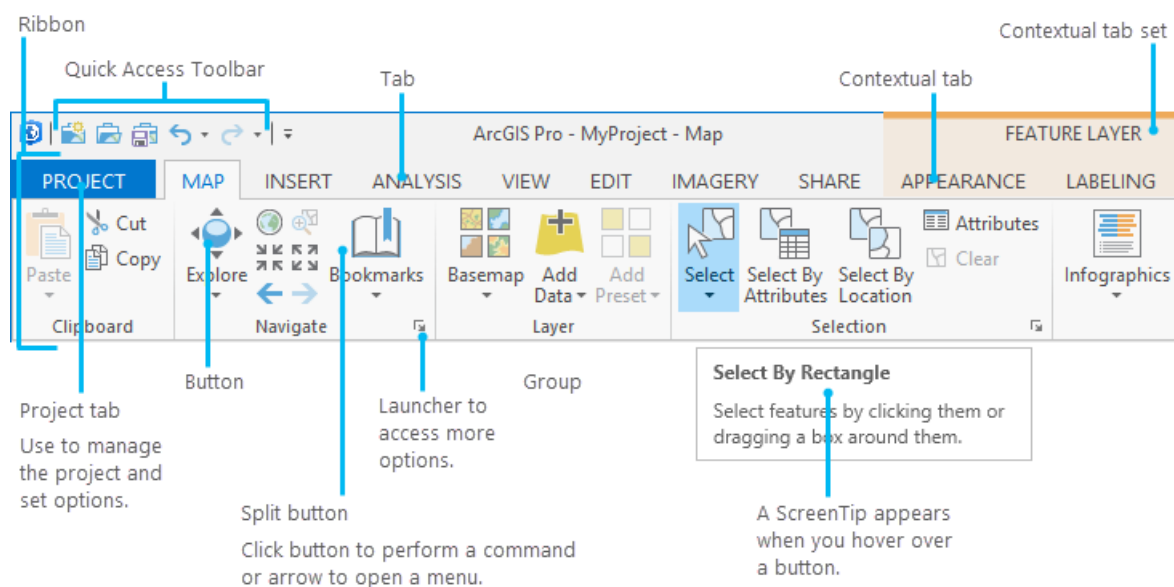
Ribbon

Quick Access Toolbar

Tab

Contextual tab

Contextual tab set

ArcGIS Pro - MyProject - Map

FEATURE LAYER

PROJECT MAP INSERT ANALYSIS VIEW EDIT IMAGERY SHARE APPEARANCE LABELING

Paste Cut Copy

Clipboard

Explore

Bookmarks

Navigate

Basemap Add Data Add Preset

Layer

Select Select By Attributes Select By Location Attributes Clear

Selection

Infographics

Button

Group

Select By Rectangle

Select features by clicking them or dragging a box around them.

Project tab

Use to manage the project and set options.

Launcher to access more options.

Split button

Click button to perform a command or arrow to open a menu.

A ScreenTip appears when you hover over a button.